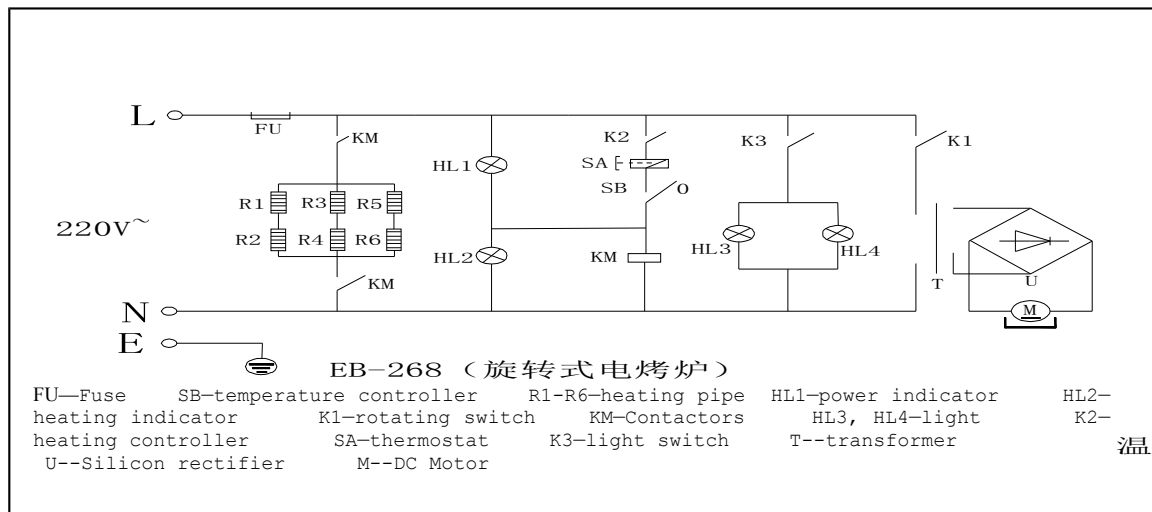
L
FU
KM
K2
K3
K1
SA
HL1
SB
0
R1 R3 R5
220V~
R2 R4 R6
HL3
HL4
HL2
KM
U
T
N
KM
M
E

EB−268（旋转式电烤炉）

FU—Fuse SB—temperature controller R1-R6—heating pipe HL1—power indicator HL2—heating indicator K1—rotating switch KM—Contactors HL3, HL4—light K2—heating controller SA—thermostat K3—light switch T--transformer 温 U--Silicon rectifier M--DC Motor